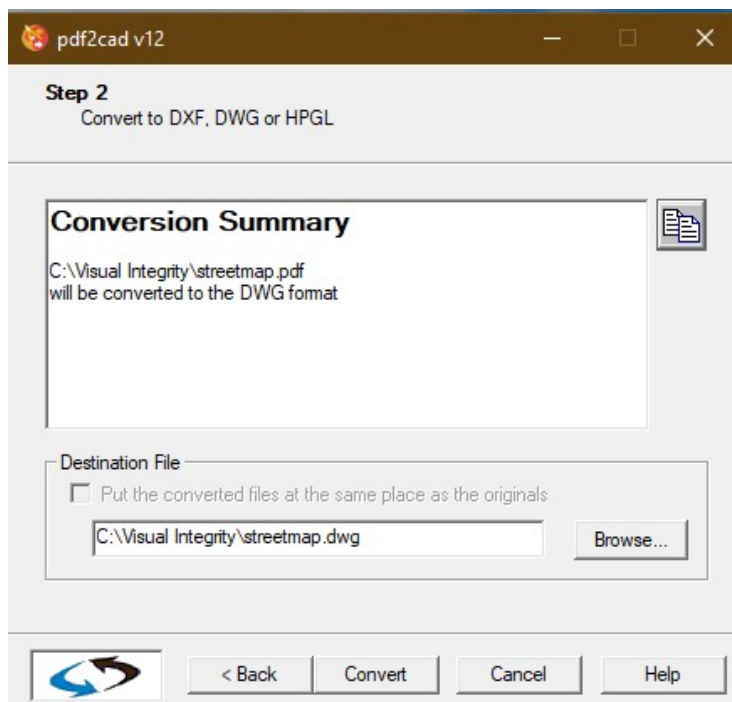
pdf2cad v12

Step 2
Convert to DXF, DWG or HPGL

Conversion Summary

C:\Visual Integrity\streetmap.pdf
will be converted to the DWG format

Destination File
Put the converted files at the same place as the originals
C:\Visual Integrity\streetmap.dwg
Browse...

< Back
Convert
Cancel
Help